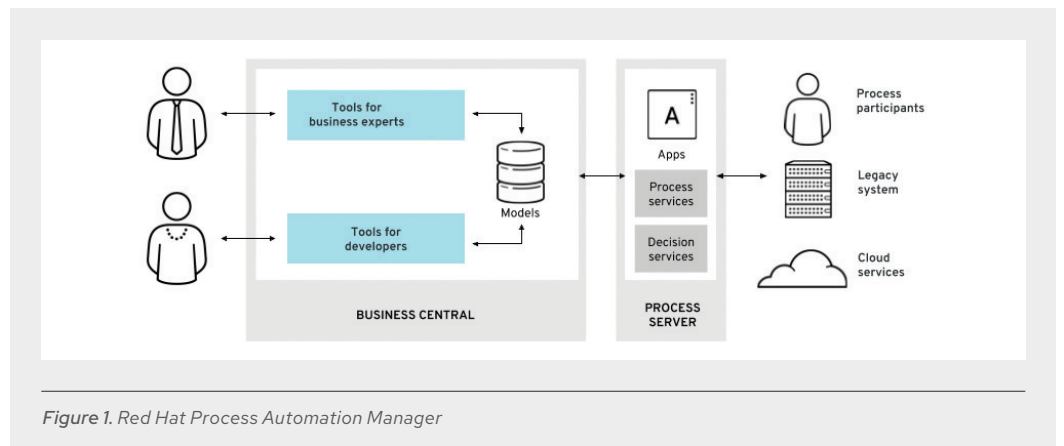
Tools for business experts

Tools for developers

Models

BUSINESS CENTRAL

A

Apps

Process services

Decision services

PROCESS SERVER

Process participants

Legacy system

Cloud services

Figure 1. Red Hat Process Automation Manager